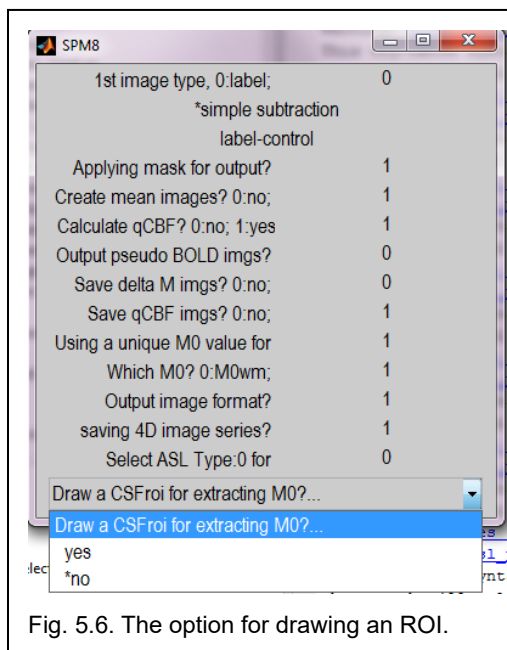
SPM8

| | |
|---|---|
| 1st image type, 0:label; | 0 |
| *simple subtraction | |
| label-control | |
| Applying mask for output? | 1 |
| Create mean images? 0:no; | 1 |
| Calculate qCBF? 0:no; 1:yes | 1 |
| Output pseudo BOLD imgs? | 0 |
| Save delta M imgs? 0:no; | 0 |
| Save qCBF imgs? 0:no; | 1 |
| Using a unique M0 value for | 1 |
| Which M0? 0:M0wm; | 1 |
| Output image format? | 1 |
| saving 4D image series? | 1 |
| Select ASL Type:0 for | 0 |

Draw a CSFroi for extracting M0?...

Draw a CSFroi for extracting M0?...
yes
*no

Fig. 5.6. The option for drawing an ROI.